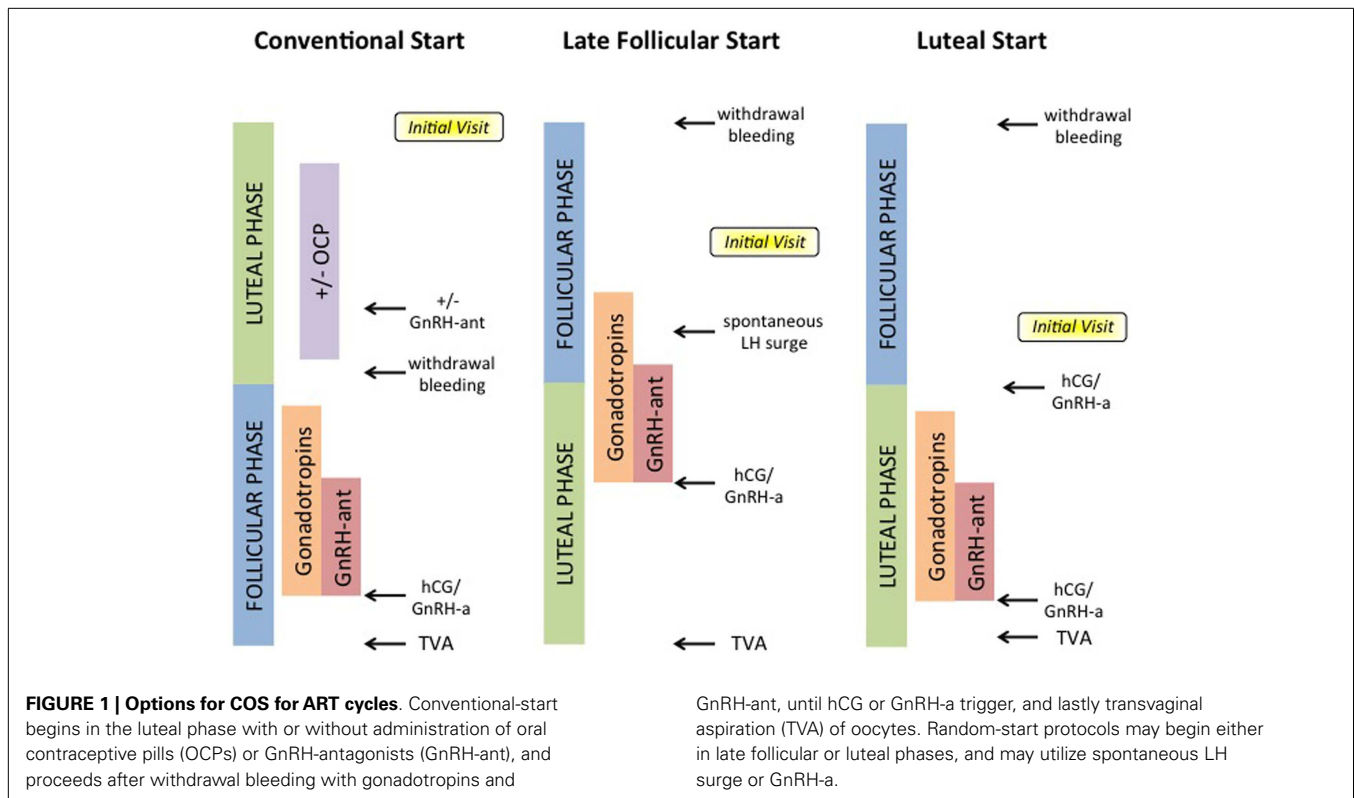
Conventional Start

LUTEAL PHASE
FOLLICULAR PHASE
+/- OCP
Gonadotropins
GnRH-ant
Initial Visit
+/- GnRH-ant
withdrawal bleeding
hCG/ GnRH-a
TVA

Late Follicular Start

FOLLICULAR PHASE
LUTEAL PHASE
Gonadotropins
GnRH-ant
withdrawal bleeding
Initial Visit
spontaneous LH surge
hCG/ GnRH-a
TVA

Luteal Start

FOLLICULAR PHASE
LUTEAL PHASE
Gonadotropins
GnRH-ant
withdrawal bleeding
Initial Visit
hCG/ GnRH-a
hCG/ GnRH-a
TVA

**FIGURE 1 | Options for COS for ART cycles**. Conventional-start begins in the luteal phase with or without administration of oral contraceptive pills (OCPs) or GnRH-antagonists (GnRH-ant), and proceeds after withdrawal bleeding with gonadotropins and GnRH-ant, until hCG or GnRH-a trigger, and lastly transvaginal aspiration (TVA) of oocytes. Random-start protocols may begin either in late follicular or luteal phases, and may utilize spontaneous LH surge or GnRH-a.